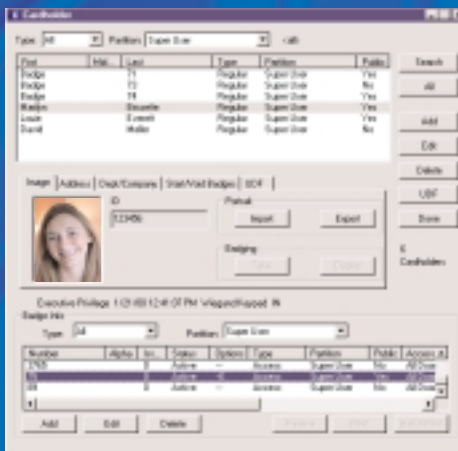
Cardholder

Type All Partition Super User <all>

| First | Mid... | Last | Type | Partition | Public |
|---|---|---|---|---|---|
| Badge | | T1 | Regular | Super User | Yes |
| Badge | | T3 | Regular | Super User | No |
| Badge | | T4 | Regular | Super User | Yes |
| Marilyn | | Brunette | Regular | Super User | Yes |
| Louie | | Everett | Regular | Super User | Yes |
| David | | Mullin | Regular | Super User | No |

Search
All
Add
Edit
Delete
UDF
Done

6 Cardholders

Image Address Dept/Company Start/Void Badges UDF

ID
123456

Portrait
Import Export

Badging
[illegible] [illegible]

Executive Privilege 1/21/00 12:41:07 PM Wieganc/Keypad: IN

Badge Info
Type All Partition Super User

| Number | Alpha | Iss... | Status | Options | Type | Partition | Public | Access a... |
|---|---|---|---|---|---|---|---|---|
| 2765 | | 0 | Active | -- | Access | Super User | No | All Door |
| 96 | | 0 | Active | -- | Access | Super User | No | All Door |
| 99 | | 0 | Active | -- | Access | Super User | Yes | All Door |

Add Edit Delete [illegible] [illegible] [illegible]